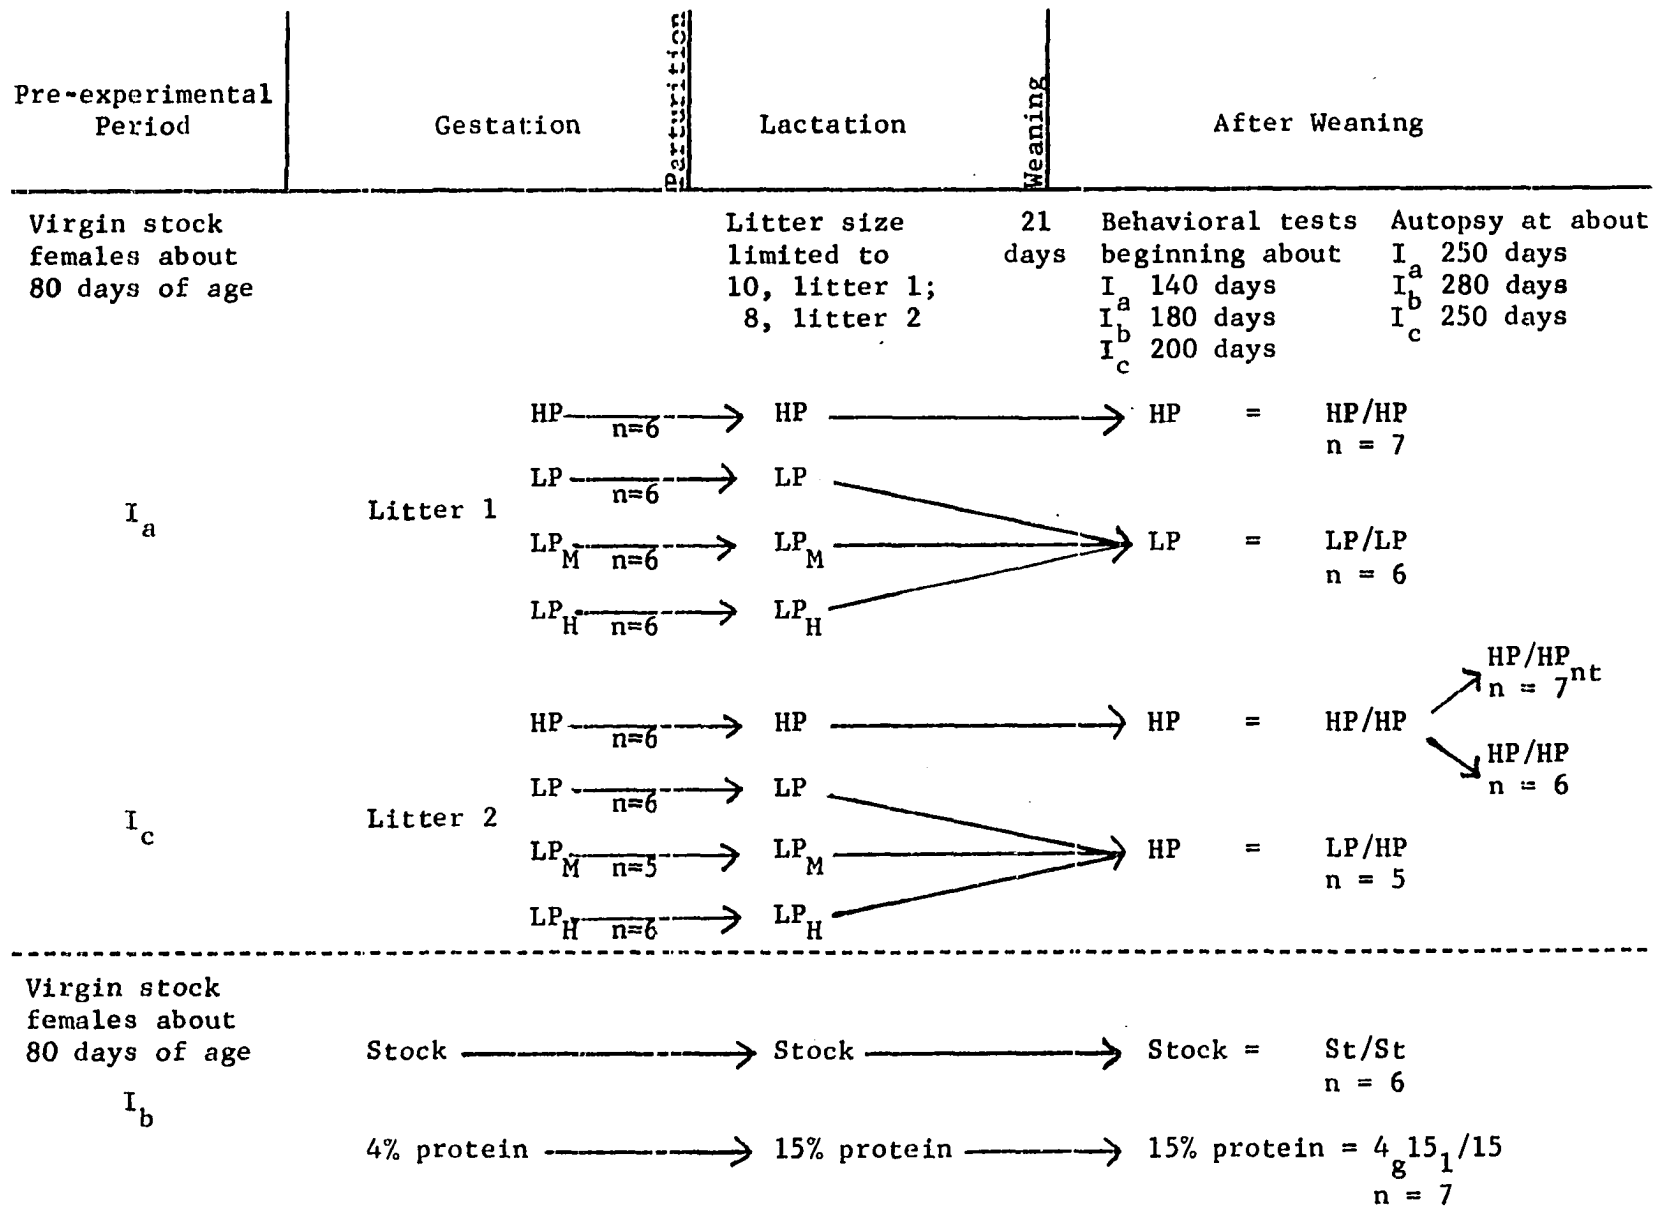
Pre-experimental Period

Gestation

Parturition

Lactation

Weaning

After Weaning

Virgin stock females about 80 days of age

Litter size limited to 10, litter 1; 8, litter 2

21 days

Behavioral tests beginning about
$I_a$ 140 days
$I_b$ 180 days
$I_c$ 200 days

Autopsy at about
$I_a$ 250 days
$I_b$ 280 days
$I_c$ 250 days

$I_a$

Litter 1

HP n=6 → HP → HP = HP/HP
n = 7

LP n=6 → LP

$LP_M$ n=6 → $LP_M$ → LP = LP/LP
n = 6

$LP_H$ n=6 → $LP_H$

HP/HP$^{nt}$
n = 7

HP n=6 → HP → HP = HP/HP

HP/HP
n = 6

$I_c$

Litter 2

LP n=6 → LP

$LP_M$ n=5 → $LP_M$ → HP = LP/HP
n = 5

$LP_H$ n=6 → $LP_H$

Virgin stock females about 80 days of age

$I_b$

Stock → Stock → Stock = St/St
n = 6

4% protein → 15% protein → 15% protein = $4_g15_1/15$
n = 7